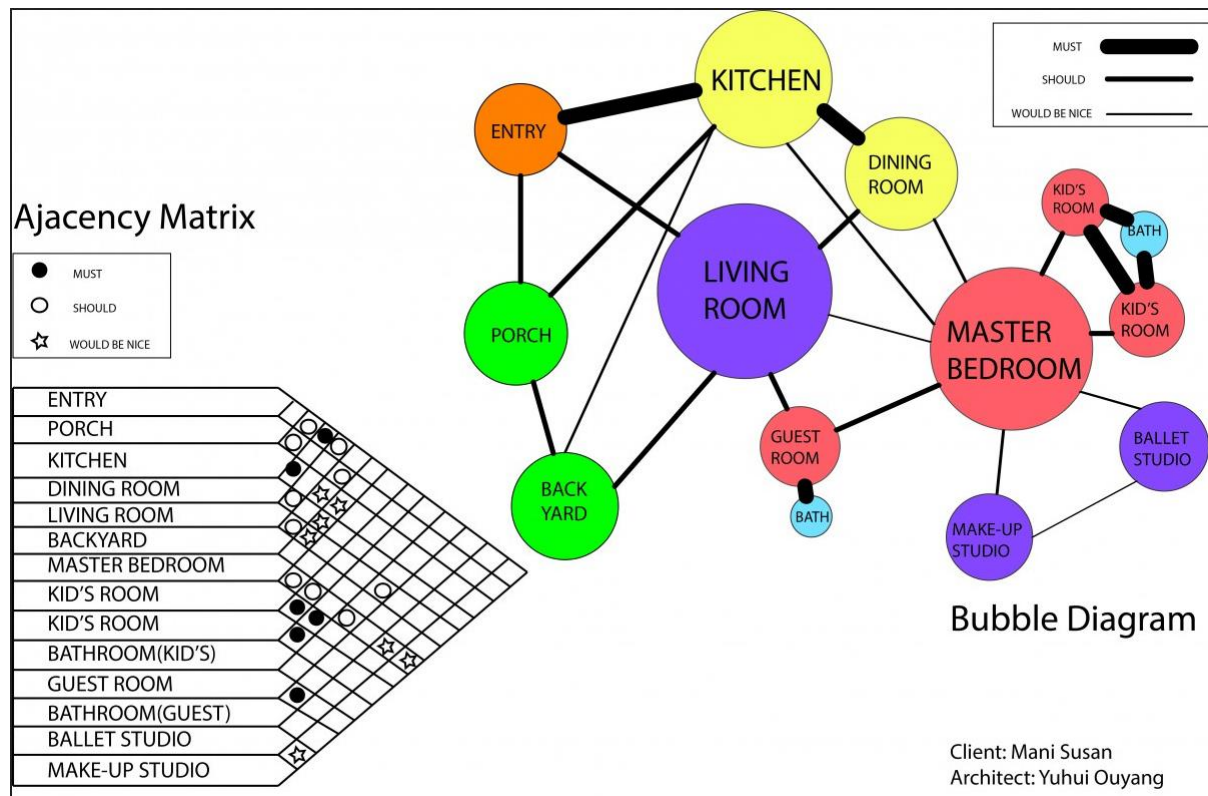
Ajacency Matrix

MUST
SHOULD
WOULD BE NICE

ENTRY
PORCH
KITCHEN
DINING ROOM
LIVING ROOM
BACKYARD
MASTER BEDROOM
KID'S ROOM
KID'S ROOM
BATHROOM(KID'S)
GUEST ROOM
BATHROOM(GUEST)
BALLET STUDIO
MAKE-UP STUDIO

KITCHEN
ENTRY
DINING ROOM
LIVING ROOM
PORCH
BACK YARD
GUEST ROOM
BATH
MASTER BEDROOM
KID'S ROOM
BATH
KID'S ROOM
BALLET STUDIO
MAKE-UP STUDIO

MUST
SHOULD
WOULD BE NICE

Bubble Diagram

Client: Mani Susan
Architect: Yuhui Ouyang